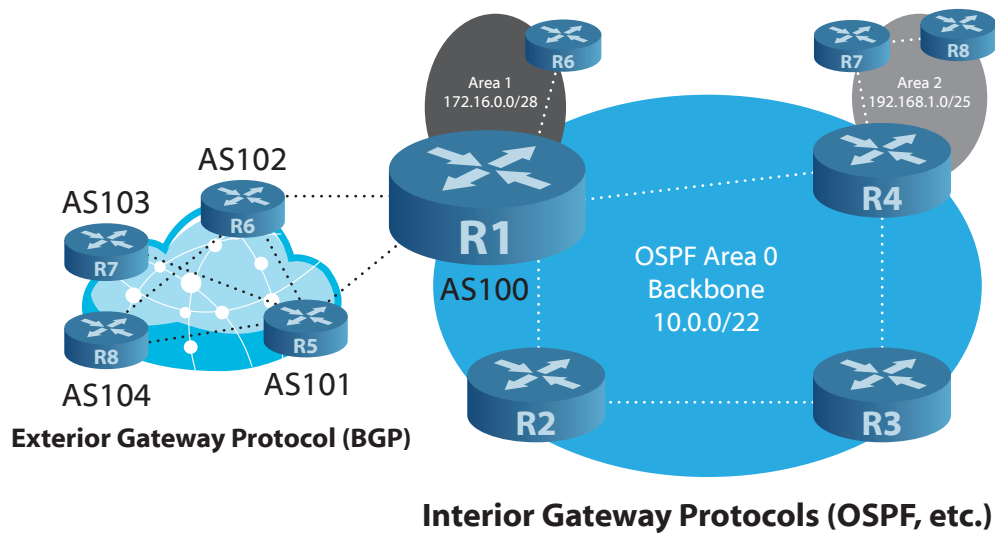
Area 1
172.16.0.0/28

R6

R7

R8

Area 2
192.168.1.0/25

AS102

AS103

R6

R7

R8

R5

AS104

AS101

R1

AS100

R4

OSPF Area 0
Backbone
10.0.0/22

R2

R3

Exterior Gateway Protocol (BGP)

Interior Gateway Protocols (OSPF, etc.)